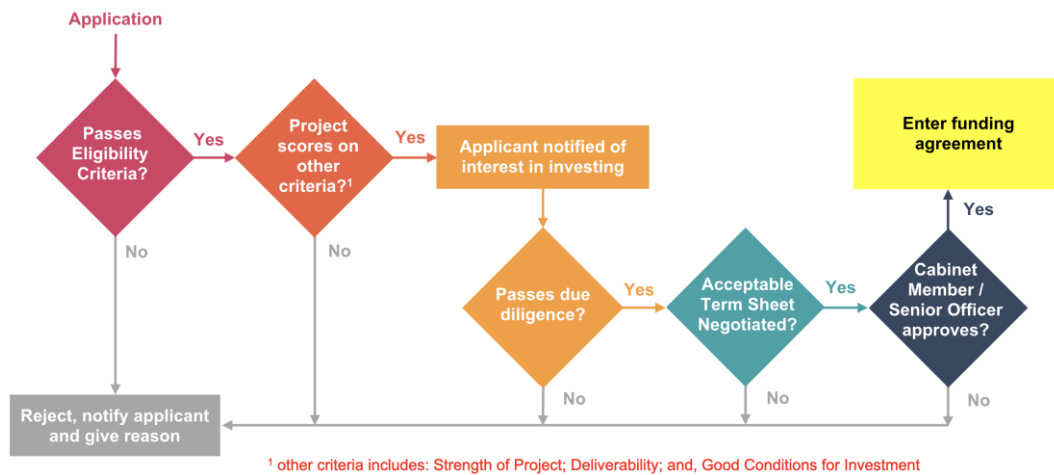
Application

Passes Eligibility Criteria?

Yes

Project scores on other criteria?$^1$

Yes

Applicant notified of interest in investing

Enter funding agreement

Yes

No

No

Passes due diligence?

Yes

Acceptable Term Sheet Negotiated?

Yes

Cabinet Member / Senior Officer approves?

Reject, notify applicant and give reason

No

No

No

$^1$ other criteria includes: Strength of Project; Deliverability; and, Good Conditions for Investment